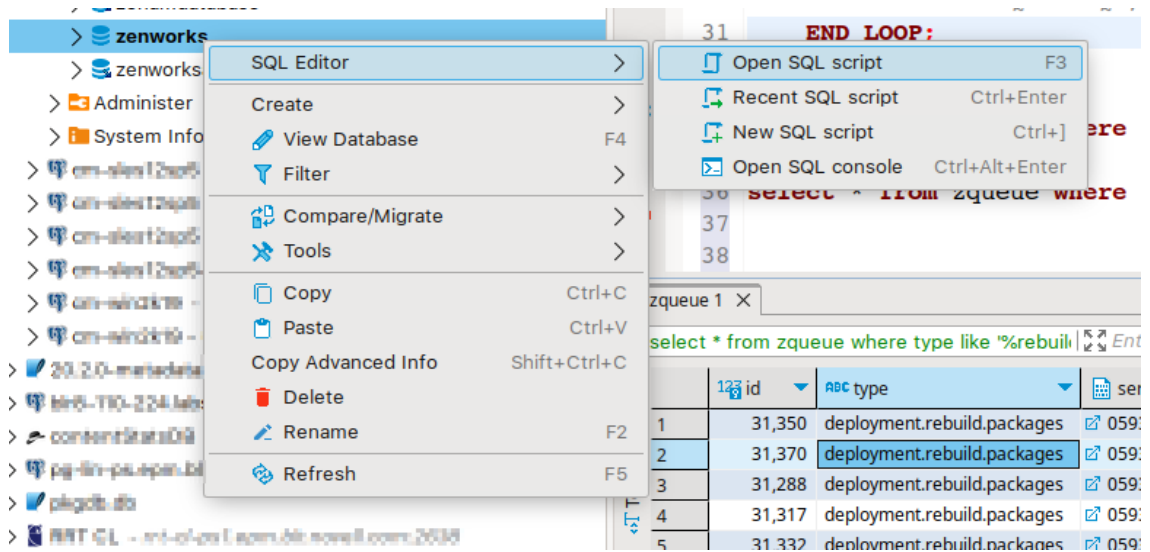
zenworks
zenworks
Administer
System Info
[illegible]
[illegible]
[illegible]
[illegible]
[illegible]
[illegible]
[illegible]
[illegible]
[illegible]
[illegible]
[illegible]
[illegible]

SQL Editor
Create
View Database F4
Filter
Compare/Migrate
Tools
Copy Ctrl+C
Paste Ctrl+V
Copy Advanced Info Shift+Ctrl+C
Delete
Rename F2
Refresh F5

Open SQL script F3
Recent SQL script Ctrl+Enter
New SQL script Ctrl+]
Open SQL console Ctrl+Alt+Enter

31 END LOOP;
ere
36 select * from zqueue where
37
38

zqueue 1 ✕
select * from zqueue where type like '%rebuil
Ent

| | 123 id | ABC type | ser |
|---|---|---|---|
| 1 | 31,350 | deployment.rebuild.packages | 059 |
| 2 | 31,370 | deployment.rebuild.packages | 059 |
| 3 | 31,288 | deployment.rebuild.packages | 059 |
| 4 | 31,317 | deployment.rebuild.packages | 059 |
| 5 | 31,332 | deployment.rebuild.packages | 059 |